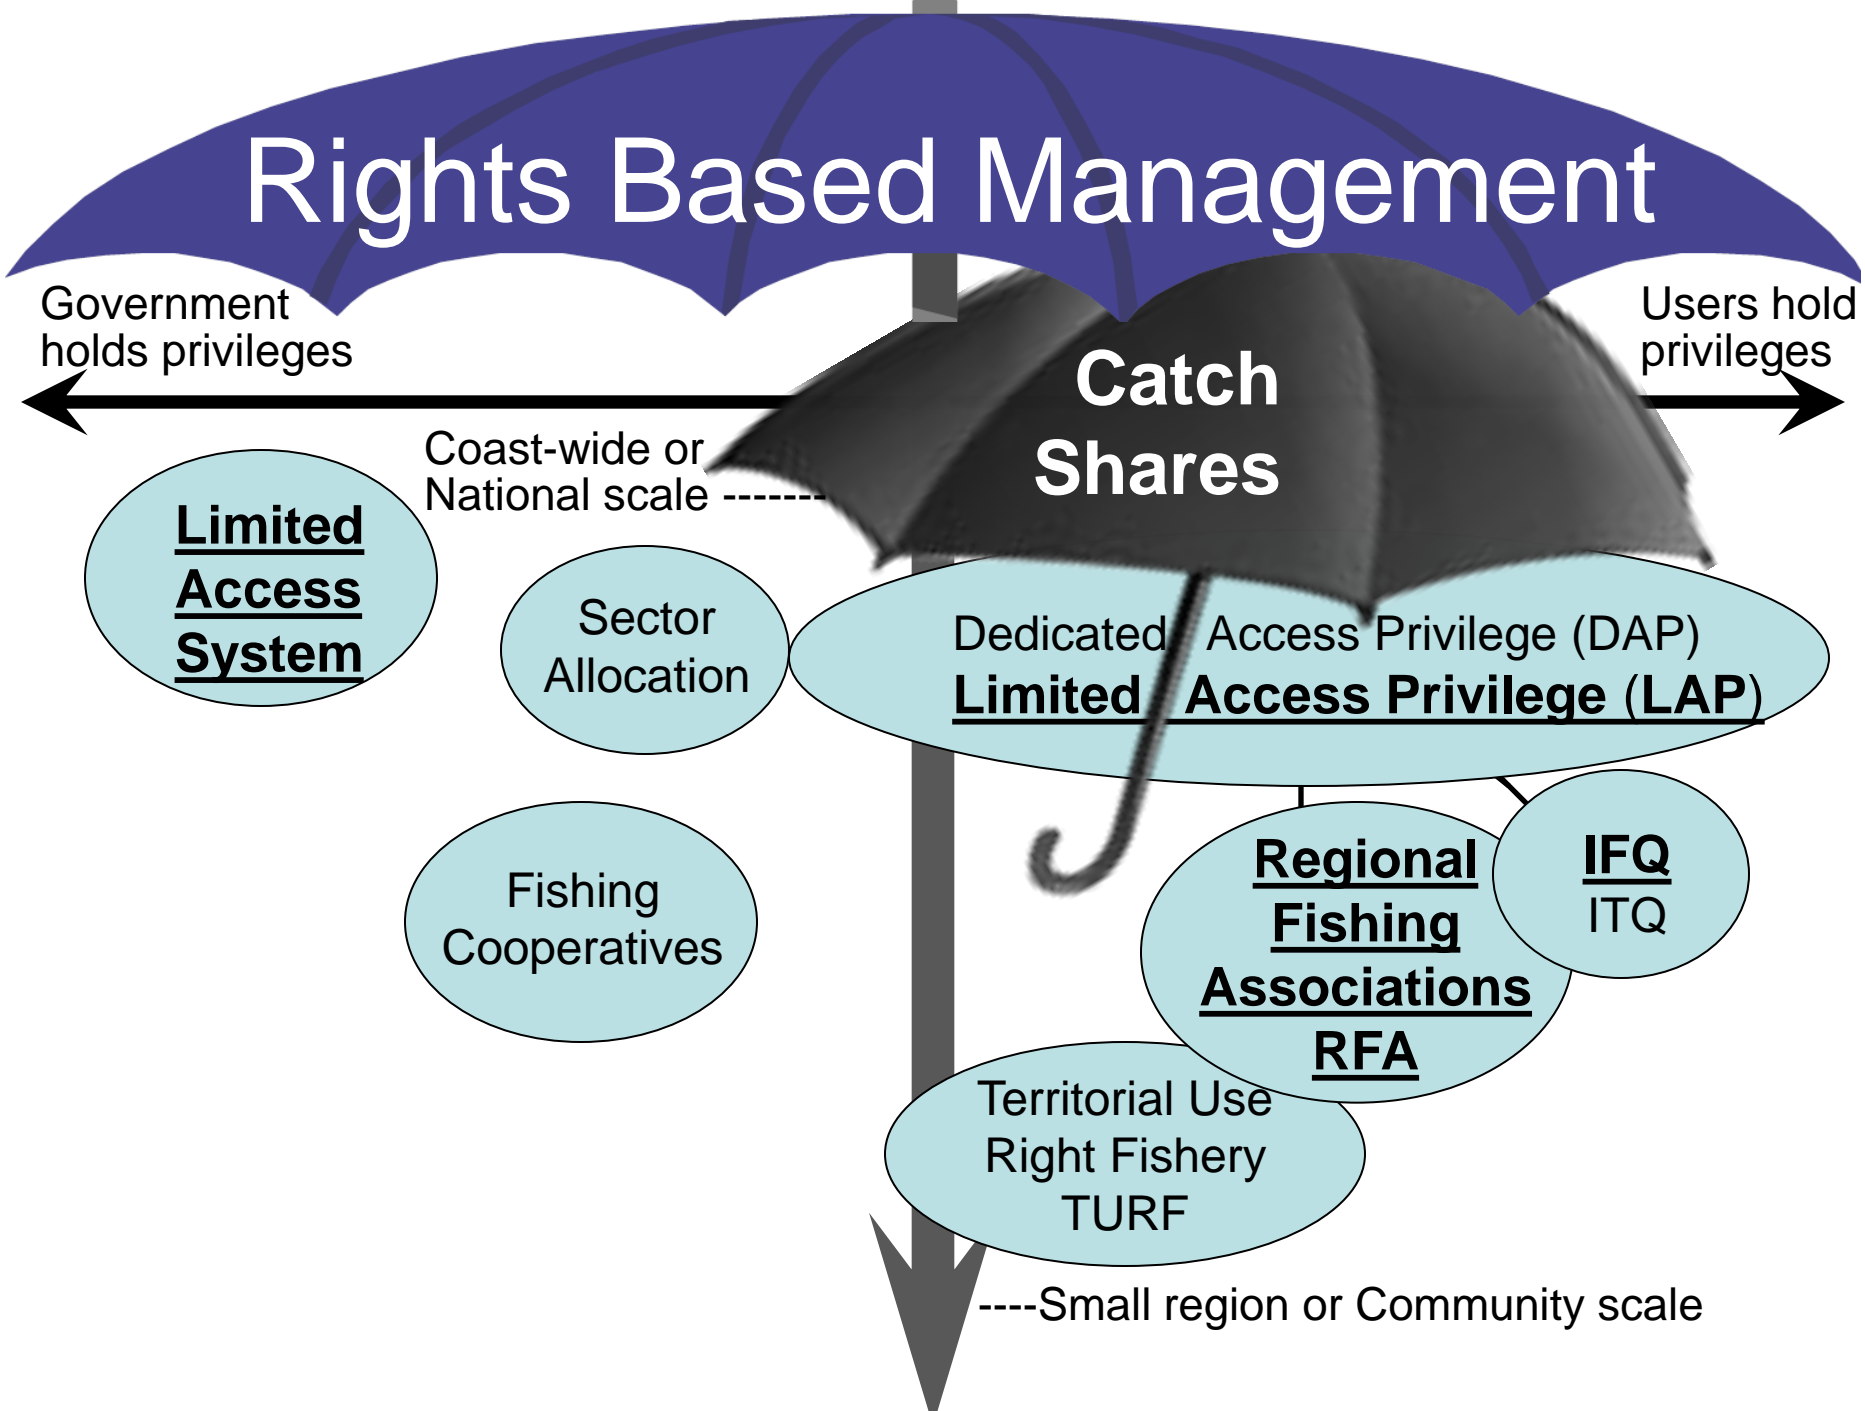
Rights Based Management

Government holds privileges

Users hold privileges

Catch Shares

Coast-wide or National scale -------

Limited Access System

Sector Allocation

Dedicated Access Privilege (DAP)
Limited Access Privilege (LAP)

Fishing Cooperatives

Regional Fishing Associations RFA

IFQ
ITQ

Territorial Use Right Fishery TURF

----Small region or Community scale